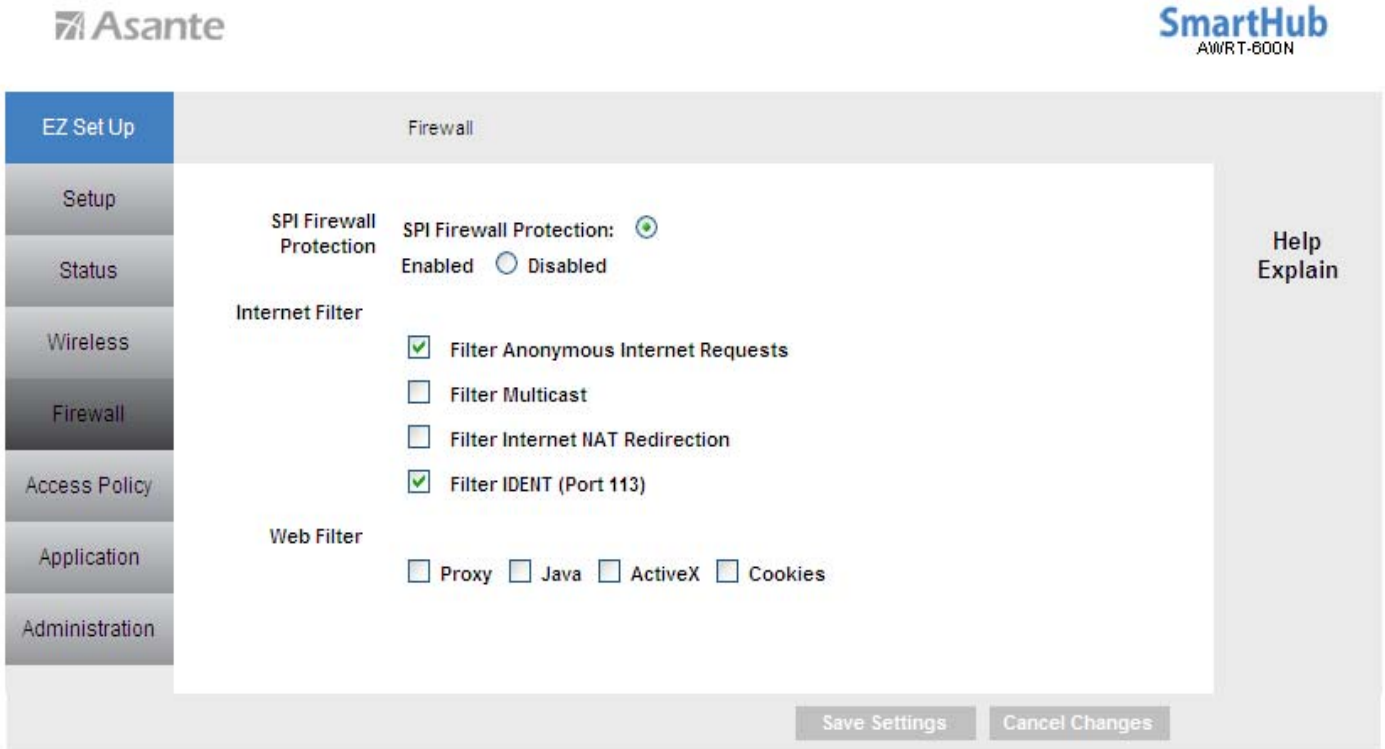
Asante

SmartHub
AWRT-600N

EZ Set Up

Setup

Status

Wireless

Firewall

Access Policy

Application

Administration

Firewall

SPI Firewall Protection

SPI Firewall Protection: Enabled Disabled

Internet Filter

Filter Anonymous Internet Requests

Filter Multicast

Filter Internet NAT Redirection

Filter IDENT (Port 113)

Web Filter

Proxy Java ActiveX Cookies

Help Explain

Save Settings Cancel Changes